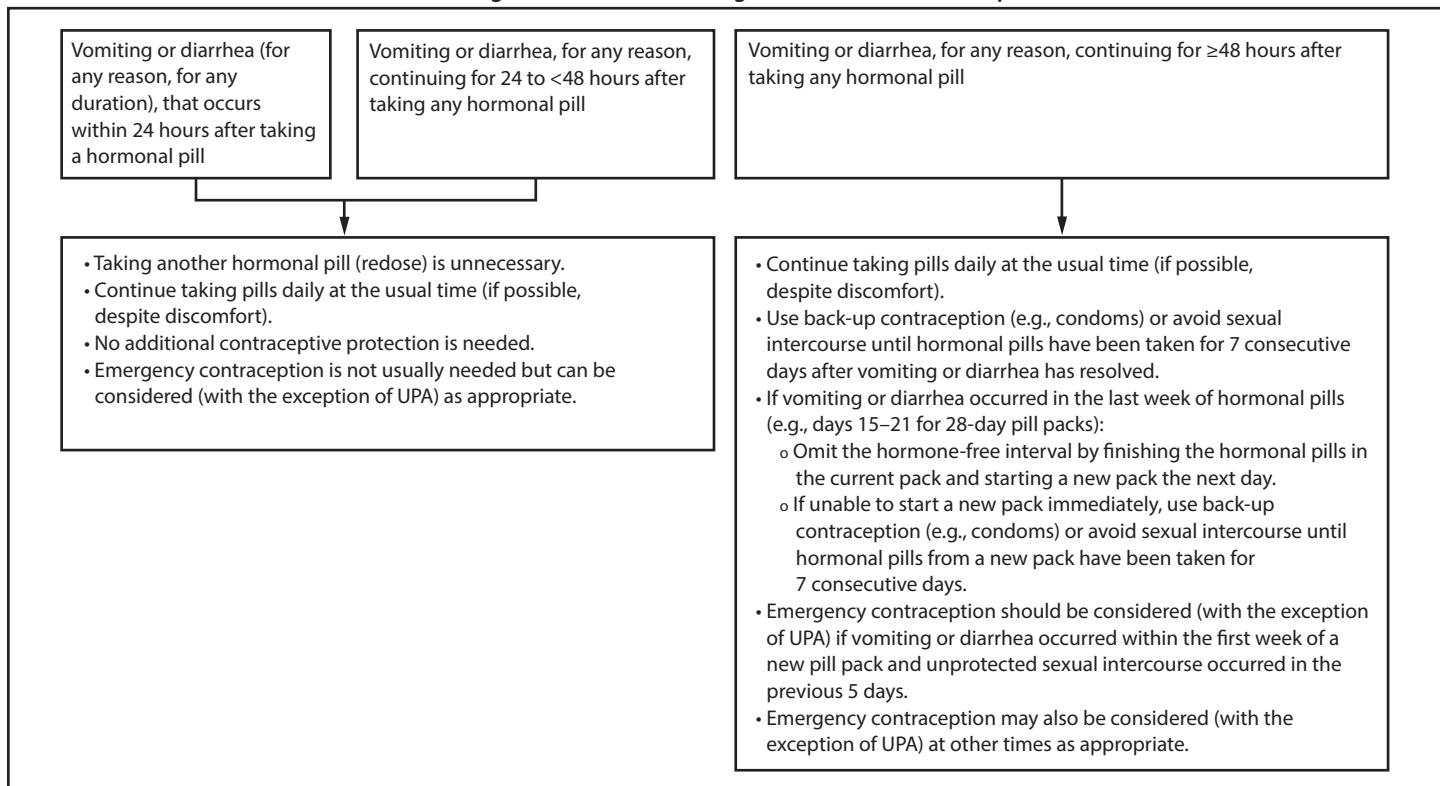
Vomiting or diarrhea (for any reason, for any duration), that occurs within 24 hours after taking a hormonal pill

Vomiting or diarrhea, for any reason, continuing for 24 to <48 hours after taking any hormonal pill

Vomiting or diarrhea, for any reason, continuing for ≥48 hours after taking any hormonal pill

• Taking another hormonal pill (redose) is unnecessary.
• Continue taking pills daily at the usual time (if possible, despite discomfort).
• No additional contraceptive protection is needed.
• Emergency contraception is not usually needed but can be considered (with the exception of UPA) as appropriate.

• Continue taking pills daily at the usual time (if possible, despite discomfort).
• Use back-up contraception (e.g., condoms) or avoid sexual intercourse until hormonal pills have been taken for 7 consecutive days after vomiting or diarrhea has resolved.
• If vomiting or diarrhea occurred in the last week of hormonal pills (e.g., days 15–21 for 28-day pill packs):
o Omit the hormone-free interval by finishing the hormonal pills in the current pack and starting a new pack the next day.
o If unable to start a new pack immediately, use back-up contraception (e.g., condoms) or avoid sexual intercourse until hormonal pills from a new pack have been taken for 7 consecutive days.
• Emergency contraception should be considered (with the exception of UPA) if vomiting or diarrhea occurred within the first week of a new pill pack and unprotected sexual intercourse occurred in the previous 5 days.
• Emergency contraception may also be considered (with the exception of UPA) at other times as appropriate.